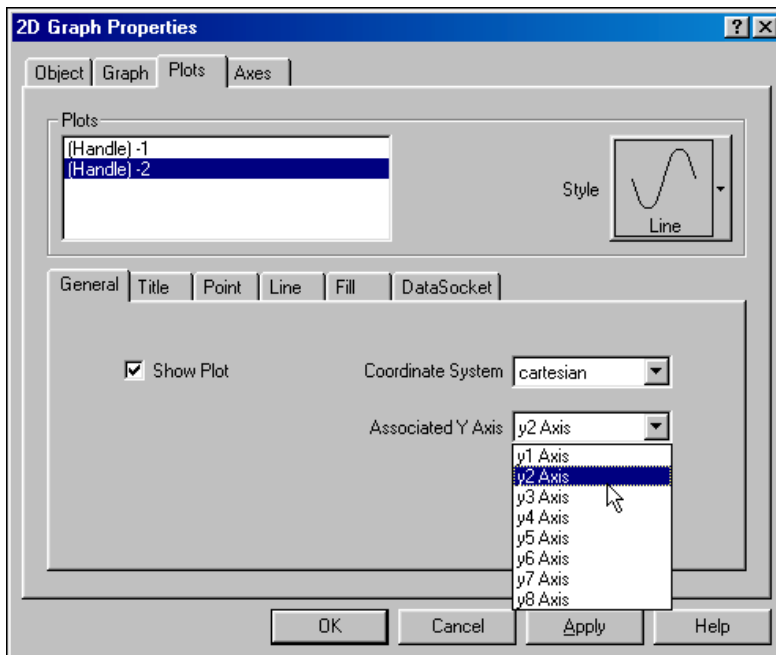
2D Graph Properties
? X
Object Graph Plots Axes
Plots
(Handle) -1
(Handle) -2
Style
Line
General Title Point Line Fill DataSocket
Show Plot
Coordinate System cartesian
Associated Y Axis y2 Axis
y1 Axis
y2 Axis
y3 Axis
y4 Axis
y5 Axis
y6 Axis
y7 Axis
y8 Axis
OK Cancel Apply Help